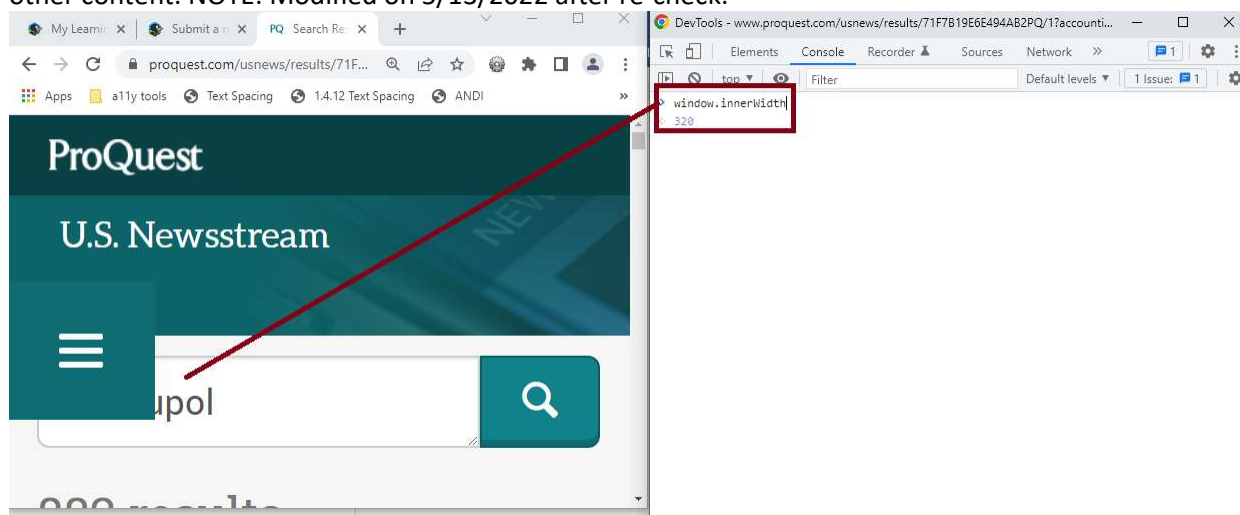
other content. NOTE: Modified on 3/15/2022 after re-check.

My Learnin ×
Submit a ×
PQ Search Re ×
+
proquest.com/usnews/results/71F...
Apps
a11y tools
Text Spacing
1.4.12 Text Spacing
ANDI
»
ProQuest
U.S. Newsstream
upol
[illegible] results

DevTools - www.proquest.com/usnews/results/71F7B19E6E494AB2PQ/1?accounti...
Elements
Console
Recorder
Sources
Network
»
1
top ▼
Filter
Default levels ▼
1 Issue: 1
window.innerWidth
320